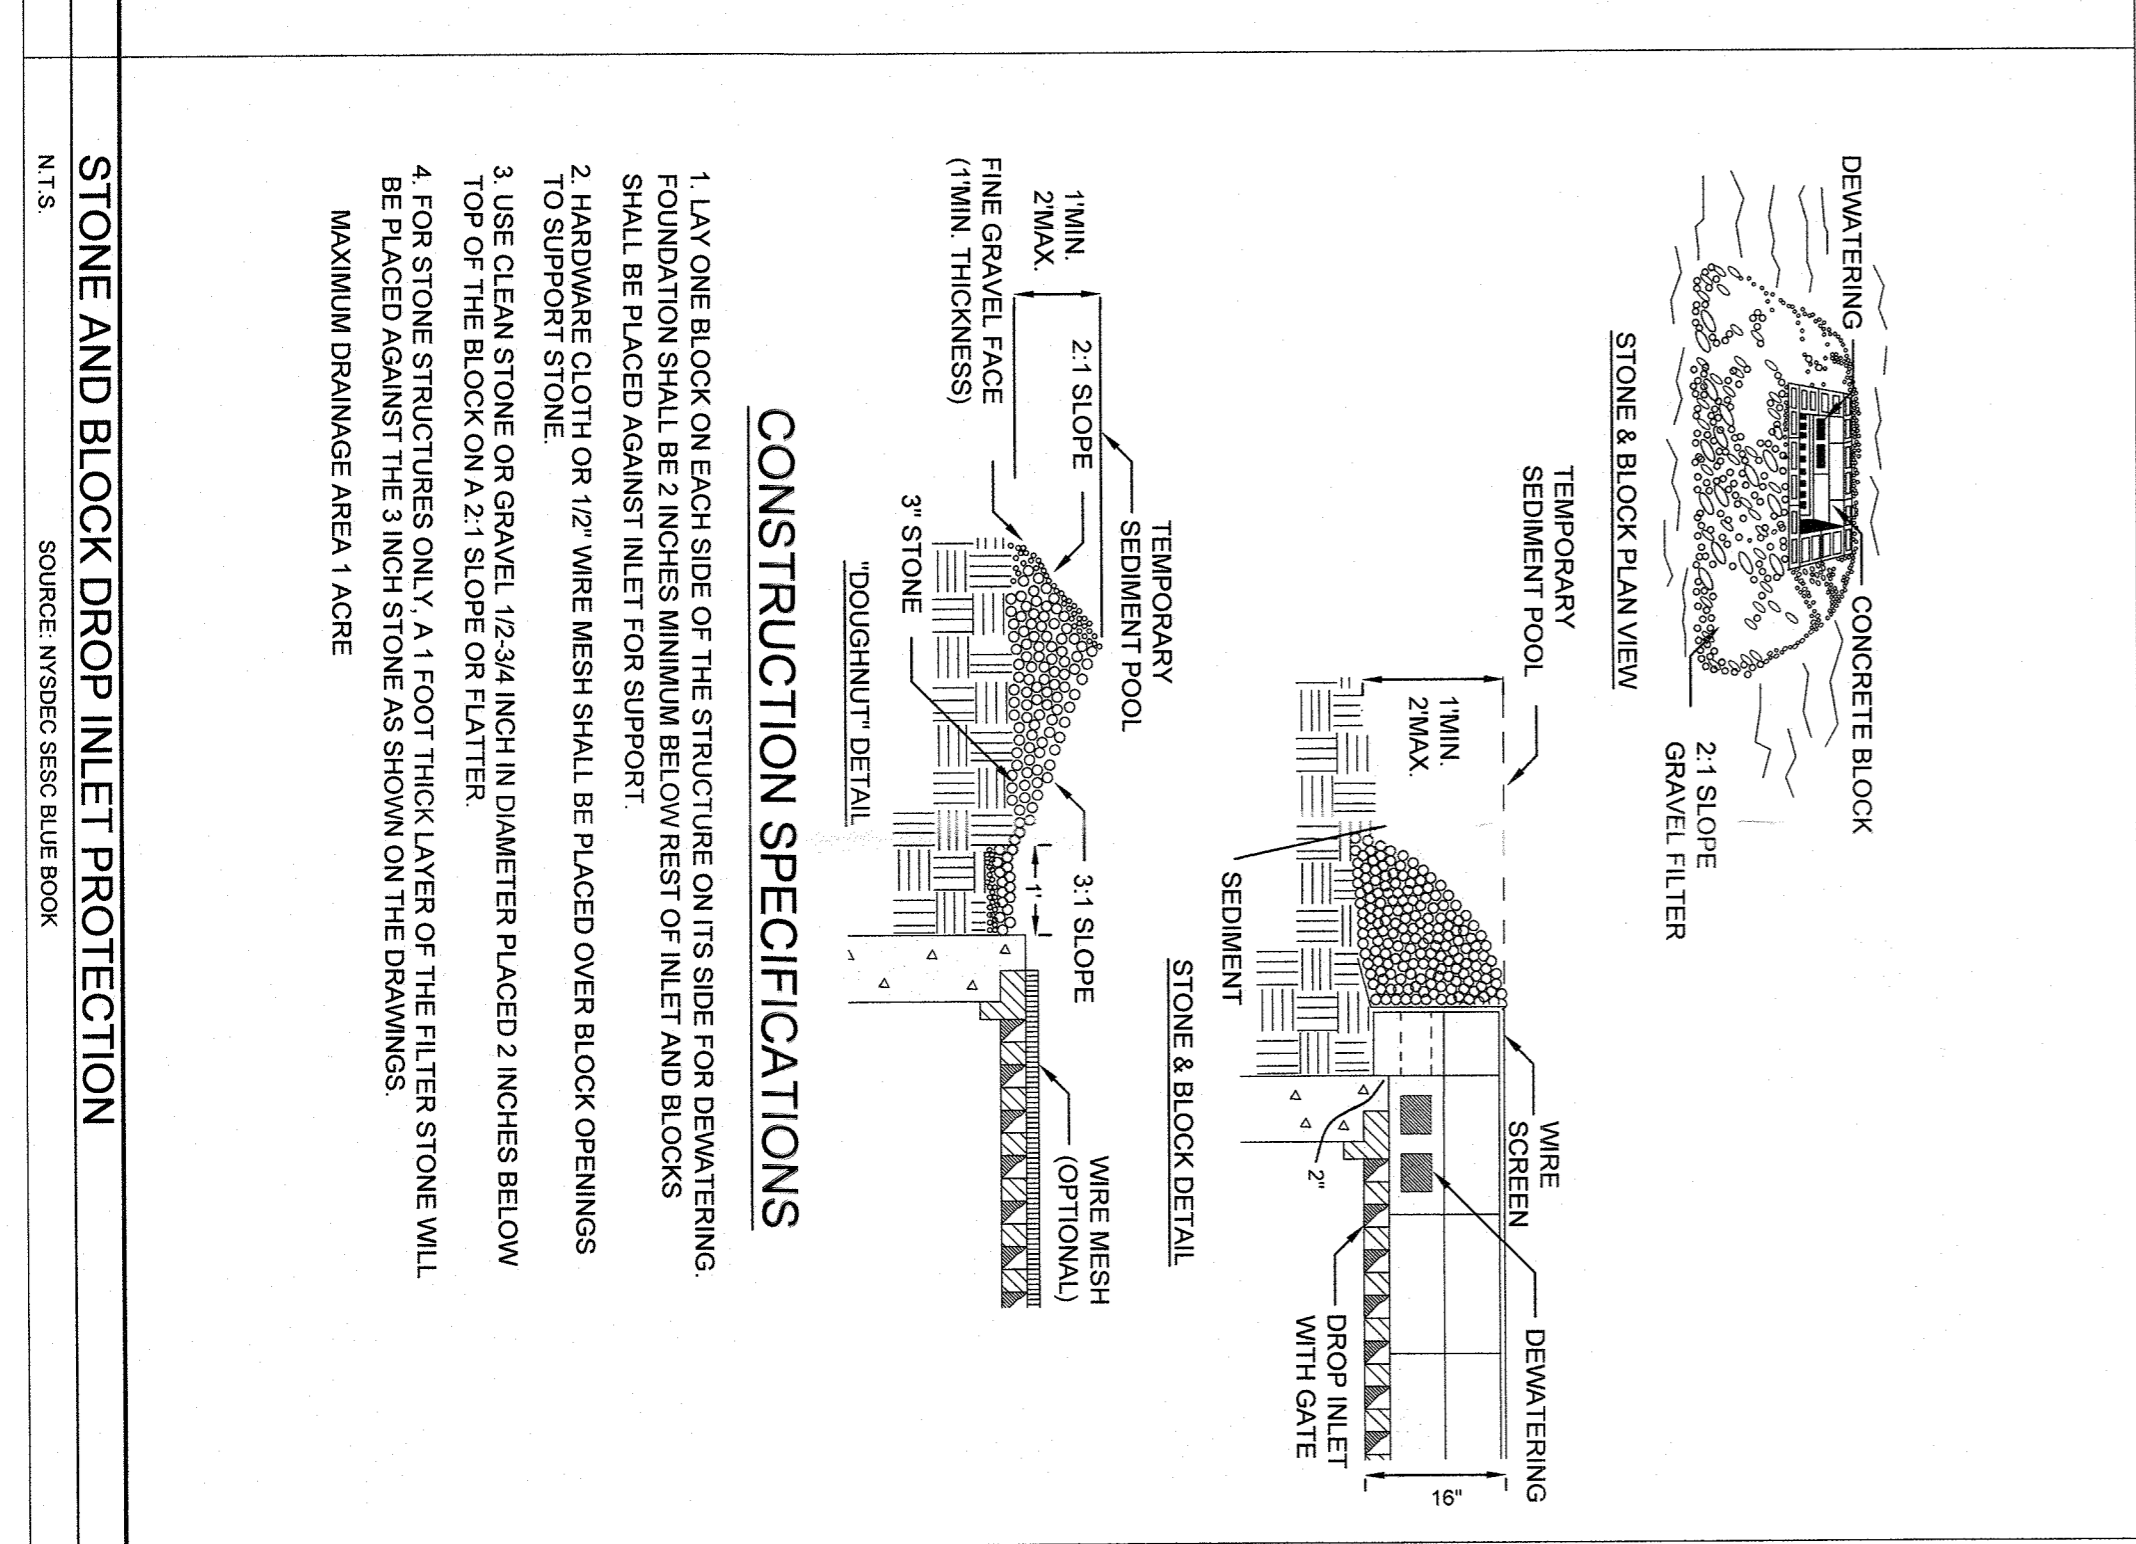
DEWATERING

CONCRETE BLOCK

2:1 SLOPE
GRAVEL FILTER

STONE & BLOCK PLAN VIEW

TEMPORARY
SEDIMENT POOL

1'MIN.
2'MAX.

SEDIMENT

WIRE
SCREEN

DEWATERING

2"

DROP INLET
WITH GATE

16"

STONE & BLOCK DETAIL

TEMPORARY
SEDIMENT POOL

1'MIN.
2'MAX.

2:1 SLOPE

FINE GRAVEL FACE
(1'MIN. THICKNESS)

3" STONE

3:1 SLOPE

1'

WIRE MESH
(OPTIONAL)

"DOUGHNUT" DETAIL

CONSTRUCTION SPECIFICATIONS

1. LAY ONE BLOCK ON EACH SIDE OF THE STRUCTURE ON ITS SIDE FOR DEWATERING. FOUNDATION SHALL BE 2 INCHES MINIMUM BELOW REST OF INLET AND BLOCKS SHALL BE PLACED AGAINST INLET FOR SUPPORT.

2. HARDWARE CLOTH OR 1/2" WIRE MESH SHALL BE PLACED OVER BLOCK OPENINGS TO SUPPORT STONE.

3. USE CLEAN STONE OR GRAVEL 1/2-3/4 INCH IN DIAMETER PLACED 2 INCHES BELOW TOP OF THE BLOCK ON A 2:1 SLOPE OR FLATTER.

4. FOR STONE STRUCTURES ONLY, A 1 FOOT THICK LAYER OF THE FILTER STONE WILL BE PLACED AGAINST THE 3 INCH STONE AS SHOWN ON THE DRAWINGS.

MAXIMUM DRAINAGE AREA 1 ACRE

STONE AND BLOCK DROP INLET PROTECTION

N.T.S.

SOURCE: NYSDEC SESC BLUE BOOK